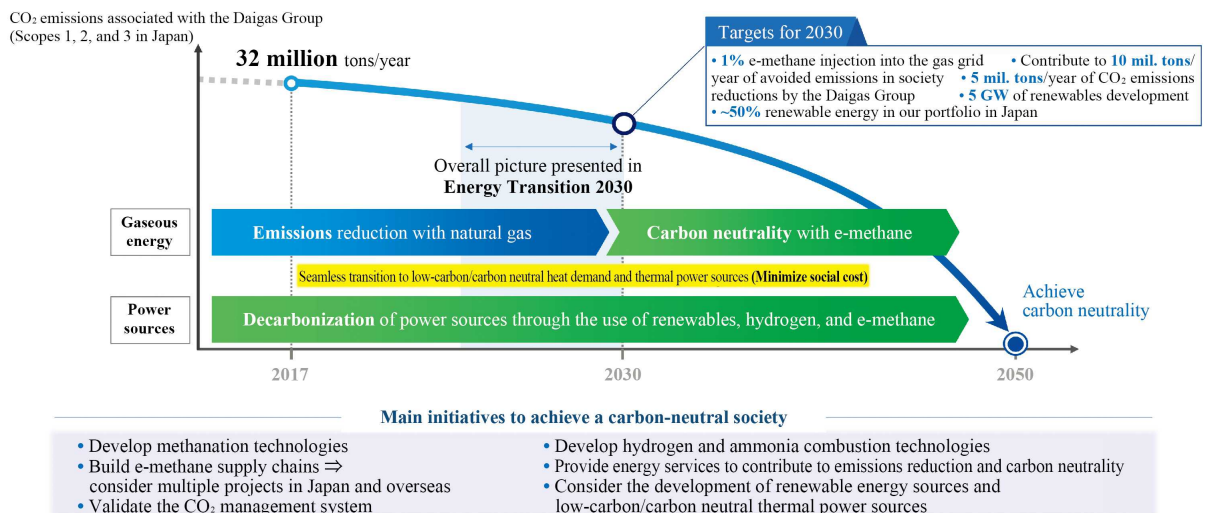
$CO_2$ emissions associated with the Daigas Group (Scopes 1, 2, and 3 in Japan)

32 million tons/year

Targets for 2030

• 1% e-methane injection into the gas grid • Contribute to 10 mil. tons/year of avoided emissions in society • 5 mil. tons/year of $CO_2$ emissions reductions by the Daigas Group • 5 GW of renewables development • ~50% renewable energy in our portfolio in Japan

Overall picture presented in Energy Transition 2030

Gaseous energy

Emissions reduction with natural gas

Carbon neutrality with e-methane

Seamless transition to low-carbon/carbon neutral heat demand and thermal power sources (Minimize social cost)

Power sources

Decarbonization of power sources through the use of renewables, hydrogen, and e-methane

Achieve carbon neutrality

2017

2030

2050

Main initiatives to achieve a carbon-neutral society

• Develop methanation technologies
• Build e-methane supply chains ⇒ consider multiple projects in Japan and overseas
• Validate the $CO_2$ management system

• Develop hydrogen and ammonia combustion technologies
• Provide energy services to contribute to emissions reduction and carbon neutrality
• Consider the development of renewable energy sources and low-carbon/carbon neutral thermal power sources